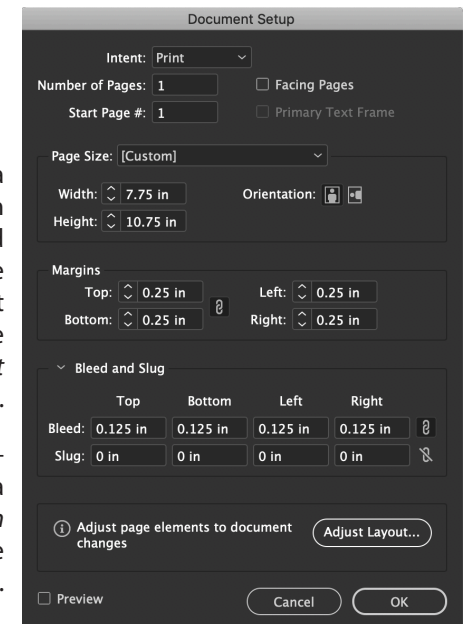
Document Setup

Intent: Print

Number of Pages: 1

Start Page #: 1

Facing Pages

Primary Text Frame

Page Size: [Custom]

Width: 7.75 in

Height: 10.75 in

Orientation:

Margins

Top: 0.25 in

Bottom: 0.25 in

Left: 0.25 in

Right: 0.25 in

Bleed and Slug

| | Top | Bottom | Left | Right |
|---|---|---|---|---|
| Bleed: | 0.125 in | 0.125 in | 0.125 in | 0.125 in |
| Slug: | 0 in | 0 in | 0 in | 0 in |

Adjust page elements to document changes

Adjust Layout...

Preview

Cancel

OK